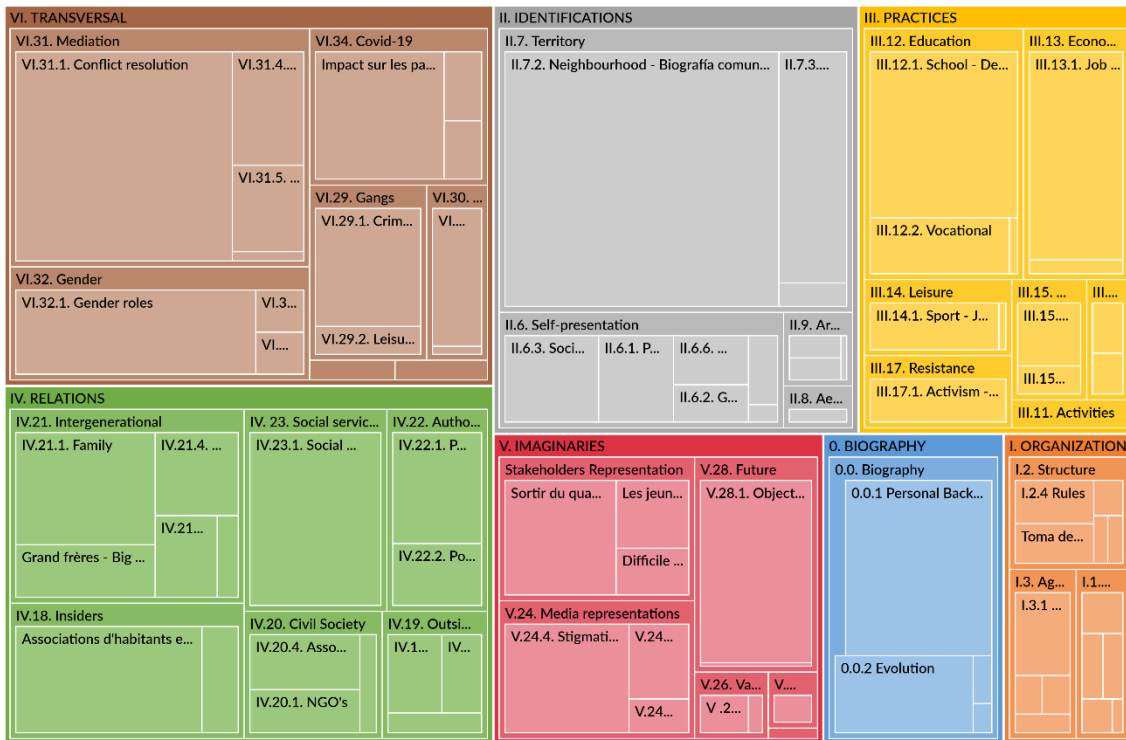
VI. TRANSVERSAL
VI.31. Mediation
VI.31.1. Conflict resolution
VI.31.4....
VI.31.5. ...
VI.34. Covid-19
Impact sur les pa...
VI.29. Gangs
VI.29.1. Crim...
VI.29.2. Leisu...
VI.30. ...
VI....
VI.32. Gender
VI.32.1. Gender roles
VI.3...
VI....

II. IDENTIFICATIONS
II.7. Territory
II.7.2. Neighbourhood - Biografía comun...
II.7.3....
II.6. Self-presentation
II.6.3. Soci...
II.6.1. P...
II.6.6. ...
II.6.2. G...
II.9. Ar...
II.8. Ae...

III. PRACTICES
III.12. Education
III.12.1. School - De...
III.12.2. Vocational
III.13. Econo...
III.13.1. Job ...
III.14. Leisure
III.14.1. Sport - J...
III.15. ...
III.15....
III.15....
III....
III.17. Resistance
III.17.1. Activism -...
III.11. Activities

IV. RELATIONS
IV.21. Intergenerational
IV.21.1. Family
IV.21.4. ...
IV.21...
Grand frères - Big ...
IV. 23. Social servic...
IV.23.1. Social ...
IV.22. Autho...
IV.22.1. P...
IV.22.2. Po...
IV.18. Insiders
Associations d'habitants e...
IV.20. Civil Society
IV.20.4. Asso...
IV.20.1. NGO's
IV.19. Outsi...
IV.1...
IV...

V. IMAGINARIES
Stakeholders Representation
Sortir du qua...
Les jeun...
Difficile ...
V.28. Future
V.28.1. Object...
V.24. Media representations
V.24.4. Stigmati...
V.24...
V.24...
V.26. Va...
V .2...
V....

0. BIOGRAPHY
0.0. Biography
0.0.1 Personal Back...
0.0.2 Evolution

I. ORGANIZATION
I.2. Structure
I.2.4 Rules
Toma de...
I.3. Ag...
I.3.1 ...
I.1....